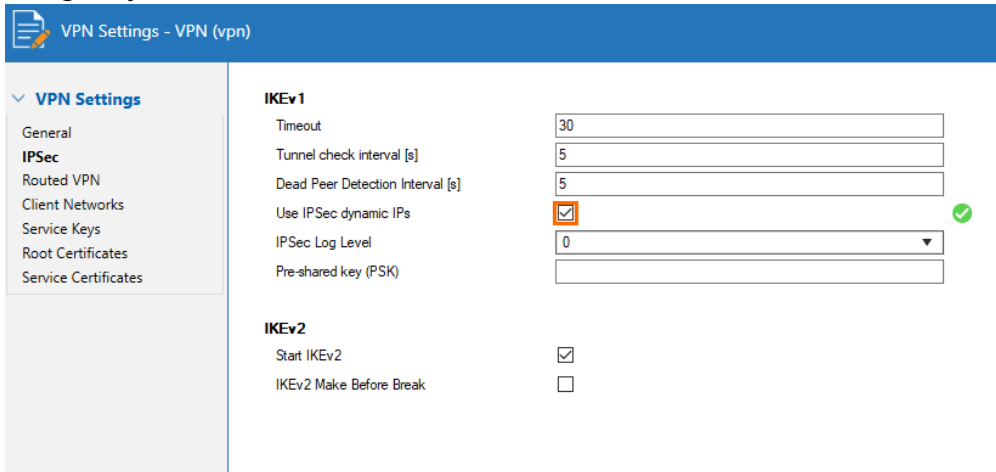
VPN Settings - VPN (vpn)

VPN Settings
General
IPSec
Routed VPN
Client Networks
Service Keys
Root Certificates
Service Certificates

IKEv1
Timeout 30
Tunnel check interval [s] 5
Dead Peer Detection Interval [s] 5
Use IPSec dynamic IPs
IPSec Log Level 0
Pre-shared key (PSK)

IKEv2
Start IKEv2
IKEv2 Make Before Break